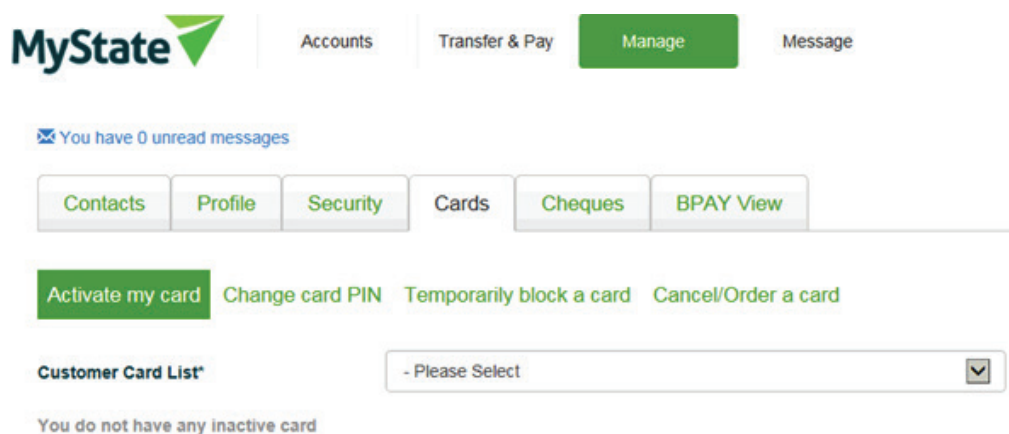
MyState

Accounts Transfer & Pay Manage Message

You have 0 unread messages

Contacts Profile Security Cards Cheques BPAY View

Activate my card Change card PIN Temporarily block a card Cancel/Order a card

Customer Card List* - Please Select

You do not have any inactive card